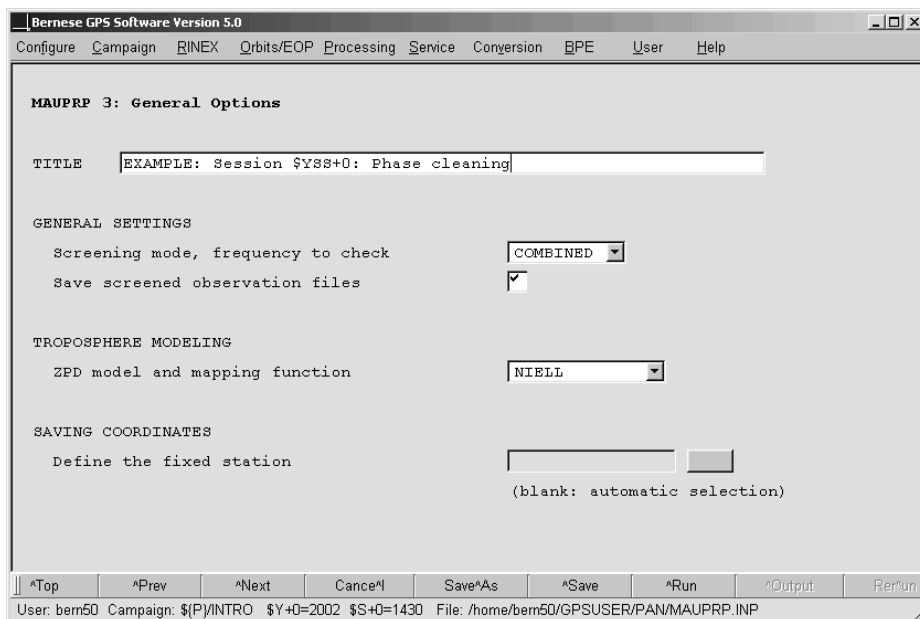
Bernese GPS Software Version 5.0

Configure Campaign RINEX Orbits/EOP Processing Service Conversion BPE User Help

MAUPRP 3: General Options

TITLE EXAMPLE: Session $YSS+0: Phase cleaning

GENERAL SETTINGS

Screening mode, frequency to check COMBINED

Save screened observation files

TROPOSPHERE MODELING

ZPD model and mapping function NIELL

SAVING COORDINATES

Define the fixed station

(blank: automatic selection)

^Top ^Prev ^Next Cance^l Save^As ^Save ^Run ^Output Rer^un

User: bern50 Campaign: ${P}/INTRO $Y+0=2002 $S+0=1430 File: /home/bern50/GPSUSER/PAN/MAUPRP.INP